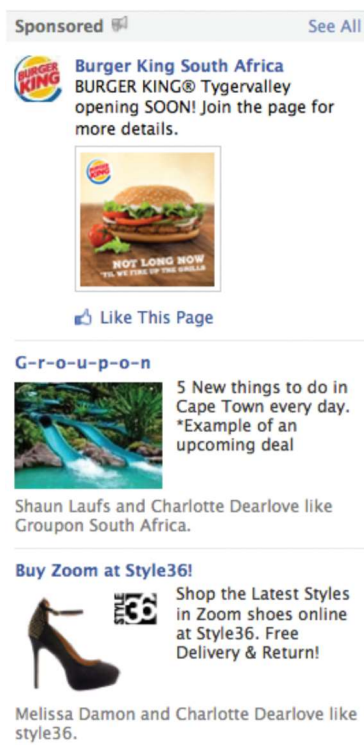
Sponsored
See All

BURGER KING

Burger King South Africa
BURGER KING® Tygervalley opening SOON! Join the page for more details.

BURGER KING
NOT LONG NOW
'TIL WE FIRE UP THE GRILLS

Like This Page

G-r-o-u-p-o-n
5 New things to do in Cape Town every day. *Example of an upcoming deal

Shaun Laufs and Charlotte Dearlove like Groupon South Africa.

Buy Zoom at Style36!
STYLE 36
Shop the Latest Styles in Zoom shoes online at Style36. Free Delivery & Return!

Melissa Damon and Charlotte Dearlove like style36.